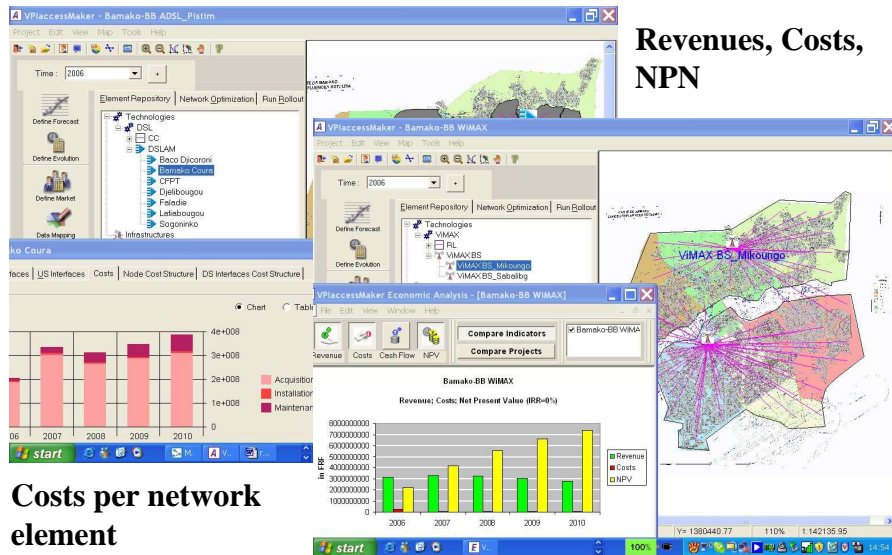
VPlaccessMaker - Bamako-BB ADSL_Pistim

Project Edit View Map Tools Help

Time : 2006

Define Forecast

Define Evolution

Define Market

Data Mapping

Element Repository | Network Optimization | Run Rollout

Technologies
DSL
CC
DSLAM
Baco Djicoroni
Bamako Coura
CFPT
Djelibougou
Faladie
Lafiabougou
Sogoninko
Infrastructures

Revenues, Costs, NPN

VPlaccessMaker - Bamako-BB WiMAX

Project Edit View Map Tools Help

Time : 2006

Define Forecast

Define Evolution

Element Repository | Network Optimization | Run Rollout

Technologies
WiMAX
RL
WiMAX BS
WiMAX BS_Mikoungo
WiMAX BS_Sabalibg

WiMAX BS_Mikoungo

ko Coura

faces | US Interfaces | Costs | Node Cost Structure | DS Interfaces Cost Structure

Chart Tabl

4e+008
3e+008
2e+008
1e+008
0

06 2007 2008 2009 2010

Acquisition
Installation
Maintenan

start

VPlaccessMaker Economic Analysis - [Bamako-BB WiMAX]

File Edit View Window Help

Revenue Costs Cash Flow NPV

Compare Indicators
Compare Projects

Bamako-BB WiMA

Bamako-BB WiMAX

Revenue; Costs; Net Present Value (IRR=0%)

8000000000
7000000000
6000000000
5000000000
4000000000
3000000000
2000000000
1000000000
0

in FRF

2006 2007 2008 2009 2010

Revenue
Costs
NPV

Y= 1380440.77 110% 1:142135.95

start 100% 14:54

Costs per network element